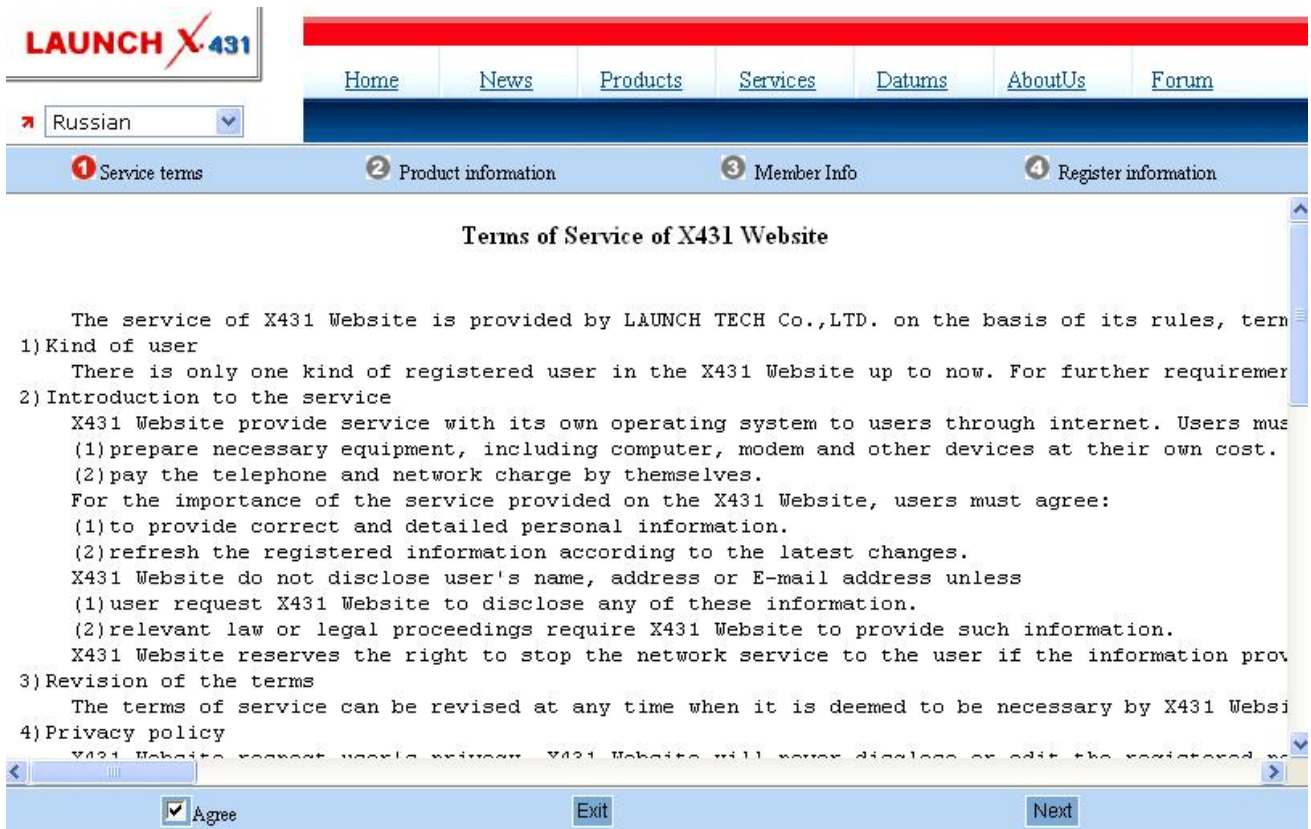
LAUNCH X·431

Home News Products Services Datums AboutUs Forum

Russian

1 Service terms 2 Product information 3 Member Info 4 Register information

Terms of Service of X431 Website

The service of X431 Website is provided by LAUNCH TECH Co.,LTD. on the basis of its rules, tern
1) Kind of user
There is only one kind of registered user in the X431 Website up to now. For further requiremer
2) Introduction to the service
X431 Website provide service with its own operating system to users through internet. Users mus
(1) prepare necessary equipment, including computer, modem and other devices at their own cost.
(2) pay the telephone and network charge by themselves.
For the importance of the service provided on the X431 Website, users must agree:
(1) to provide correct and detailed personal information.
(2) refresh the registered information according to the latest changes.
X431 Website do not disclose user's name, address or E-mail address unless
(1) user request X431 Website to disclose any of these information.
(2) relevant law or legal proceedings require X431 Website to provide such information.
X431 Website reserves the right to stop the network service to the user if the information prov
3) Revision of the terms
The terms of service can be revised at any time when it is deemed to be necessary by X431 Websi
4) Privacy policy
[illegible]

Agree Exit Next